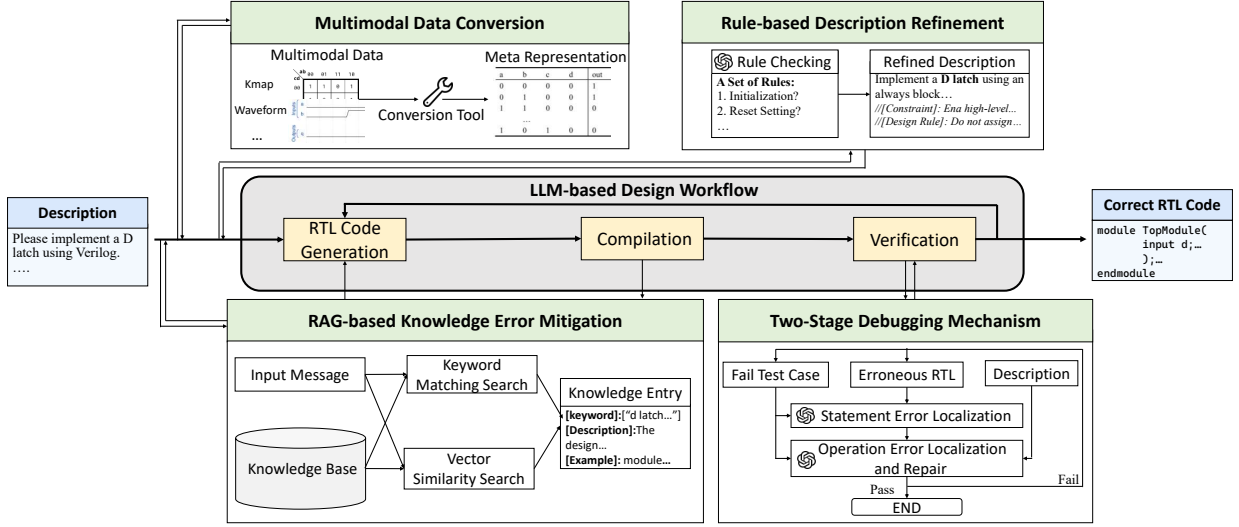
Multimodal Data Conversion

Multimodal Data

Kmap

Waveform

...

Conversion Tool

Meta Representation

| a | b | c | d | out |
|---|---|---|---|---|
| 0 | 0 | 0 | 0 | 1 |
| 0 | 1 | 0 | 0 | 1 |
| 1 | 1 | 0 | 0 | 0 |
| | | ... | | |
| 1 | 0 | 1 | 0 | 0 |

Rule-based Description Refinement

Rule Checking

A Set of Rules:
1. Initialization?
2. Reset Setting?
…

Refined Description

Implement a D latch using an always block…
//[Constraint]: Ena high-level...
//[Design Rule]: Do not assign…

Description

Please implement a D latch using Verilog.
….

LLM-based Design Workflow

RTL Code Generation

Compilation

Verification

Correct RTL Code

module TopModule(
input d;…
);…
endmodule

RAG-based Knowledge Error Mitigation

Input Message

Knowledge Base

Keyword Matching Search

Vector Similarity Search

Knowledge Entry
[keyword]:["d latch…"]
[Description]:The design…
[Example]: module…

Two-Stage Debugging Mechanism

Fail Test Case

Erroneous RTL

Description

Statement Error Localization

Operation Error Localization and Repair

Fail

Pass

END